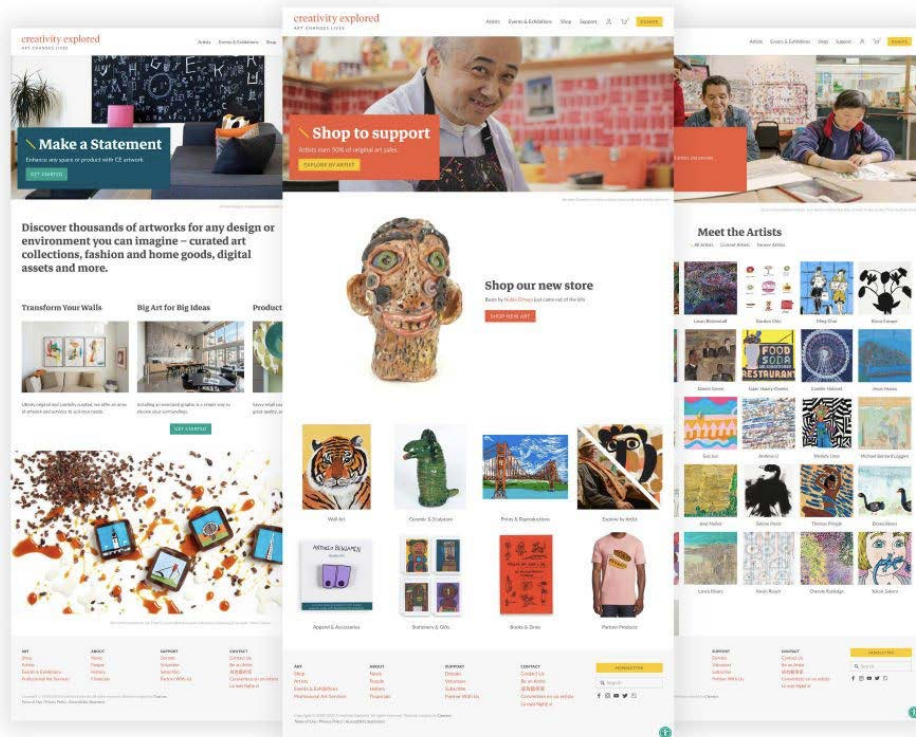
creativity explored
ART CHANGES LIVES

Artists Events & Exhibitions Shop

Make a Statement
Enhance any space or product with CE artwork.
GET STARTED

Discover thousands of artworks for any design or environment you can imagine – curated art collections, fashion and home goods, digital assets and more.

Transform Your Walls
Big Art for Big Ideas
Product

GET STARTED

creativity explored
ART CHANGES LIVES

Artists Events & Exhibitions Shop Support DONATE

Shop to support
Artists earn 50% of original art sales.
EXPLORE BY ARTIST

Shop our new store
SHOP NEW ART

Wall Art
Ceramic & Sculpture
Prints & Reproductions
Explore by Artist
Apparel & Accessories
Stationery & Gifts
Books & Zines
Partner Products

ART
ABOUT
SUPPORT
CONTACT
NEWSLETTER

Artists Events & Exhibitions Shop Support DONATE

Meet the Artists
All Artists Current Artists Former Artists

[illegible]